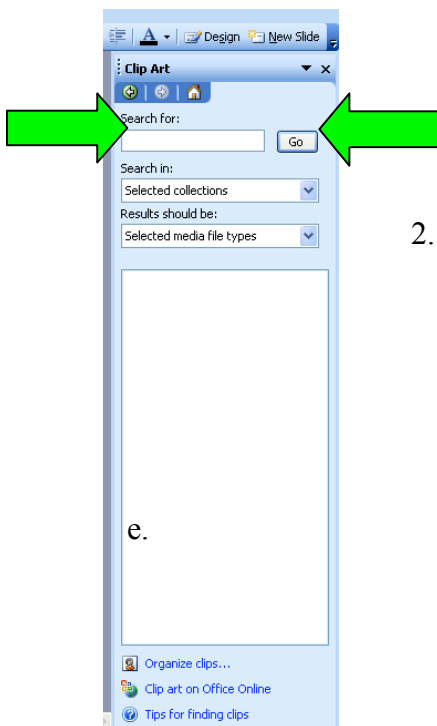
Design New Slide

Clip Art

Search for:

Go

Search in:

Selected collections

Results should be:

Selected media file types

2.

e.

Organize clips...

Clip art on Office Online

Tips for finding clips